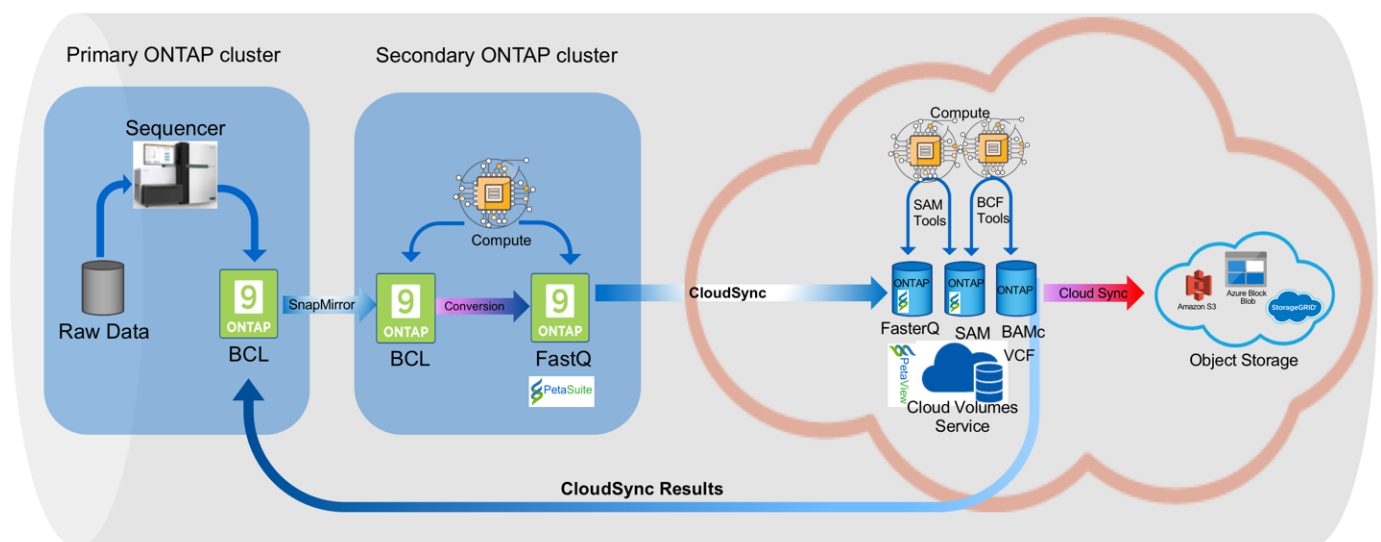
Primary ONTAP cluster

Sequencer

Raw Data

9
ONTAP
BCL

SnapMirror

Secondary ONTAP cluster

Compute

9
ONTAP
BCL

Conversion

9
ONTAP
FastQ

PetaSuite

CloudSync

Compute

SAM Tools

BCF Tools

ONTAP
FasterQ

ONTAP
SAM

ONTAP
BAMc

VCF

PetaView

Cloud Volumes Service

Cloud Sync

Amazon S3

Azure Block Blob

StorageGRID

Object Storage

CloudSync Results